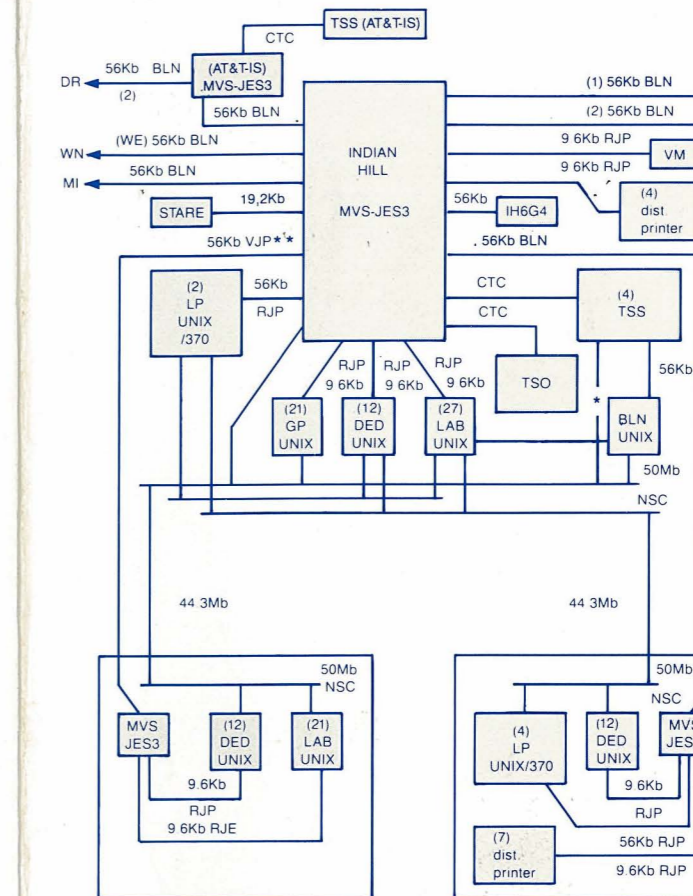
TSS (AT&T-IS)

CTC

56Kb BLN

DR

(2)

(AT&T-IS) MVS-JES3

56Kb BLN

(1) 56Kb BLN

(2) 56Kb BLN

(WE) 56Kb BLN

WN

INDIAN HILL

9 6Kb RJP

VM

56Kb BLN

MI

9 6Kb RJP

(4) dist. printer

19,2Kb

STARE

MVS-JES3

56Kb

IH6G4

56Kb VJP**

56Kb BLN

(2) LP UNIX /370

56Kb

RJP

CTC

CTC

(4) TSS

RJP 9 6Kb

RJP 9 6Kb

RJP 9 6Kb

TSO

56Kb

(21) GP UNIX

(12) DED UNIX

(27) LAB UNIX

*

BLN UNIX

50Mb

NSC

44 3Mb

44 3Mb

50Mb NSC

MVS JES3

(12) DED UNIX

(21) LAB UNIX

9.6Kb

RJP

9 6Kb RJE

50Mb

NSC

(4) LP UNIX/370

(12) DED UNIX

MVS JES

9 6Kb

RJP

(7) dist. printer

56Kb RJP

9.6Kb RJP